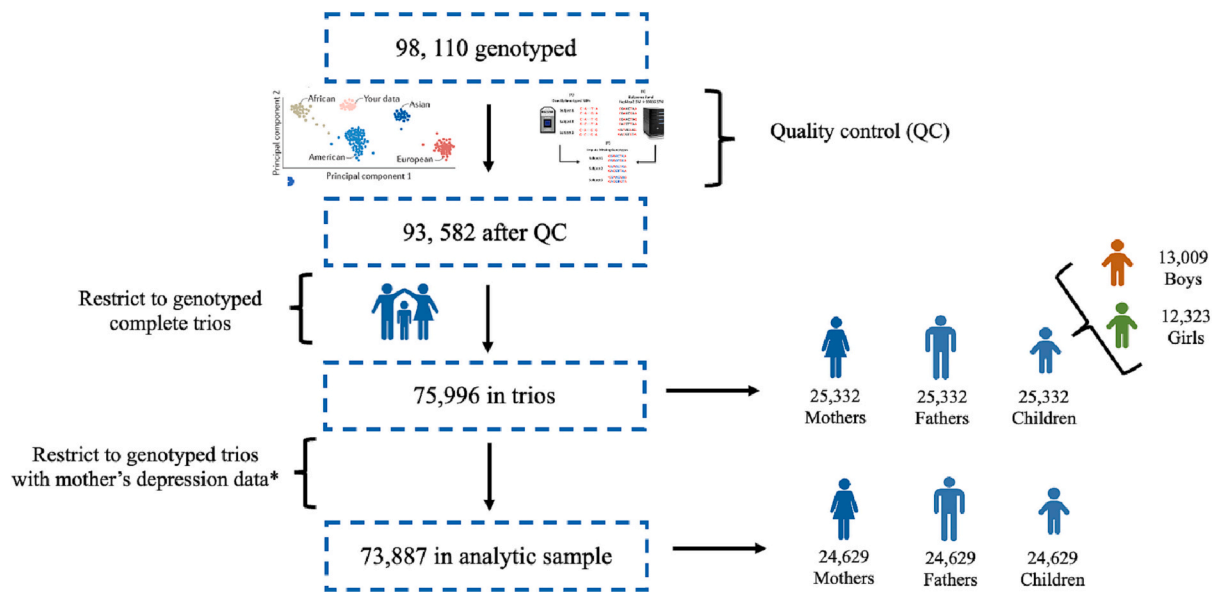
98, 110 genotyped

Principal component 2

African

Your data

Asian

American

European

Principal component 1

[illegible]

Quality control (QC)

93, 582 after QC

Restrict to genotyped complete trios

75,996 in trios

25,332 Mothers

25,332 Fathers

25,332 Children

13,009 Boys

12,323 Girls

Restrict to genotyped trios with mother's depression data*

73,887 in analytic sample

24,629 Mothers

24,629 Fathers

24,629 Children